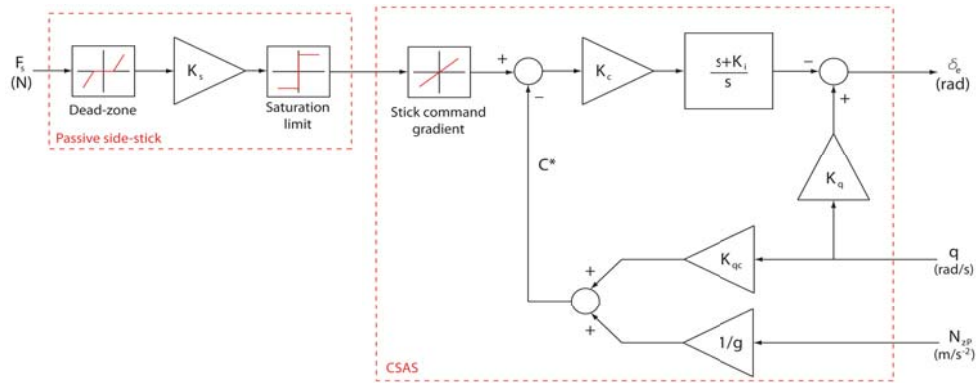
$F_s$
(N)

Dead-zone

$K_s$

Saturation limit

Passive side-stick

Stick command gradient

+

−

$K_c$

$\frac{s+K_i}{s}$

−

+

$\delta_e$
(rad)

C*

$K_q$

$K_{qc}$

q
(rad/s)

+

+

1/g

$N_{zP}$
(m/s$^{-2}$)

CSAS